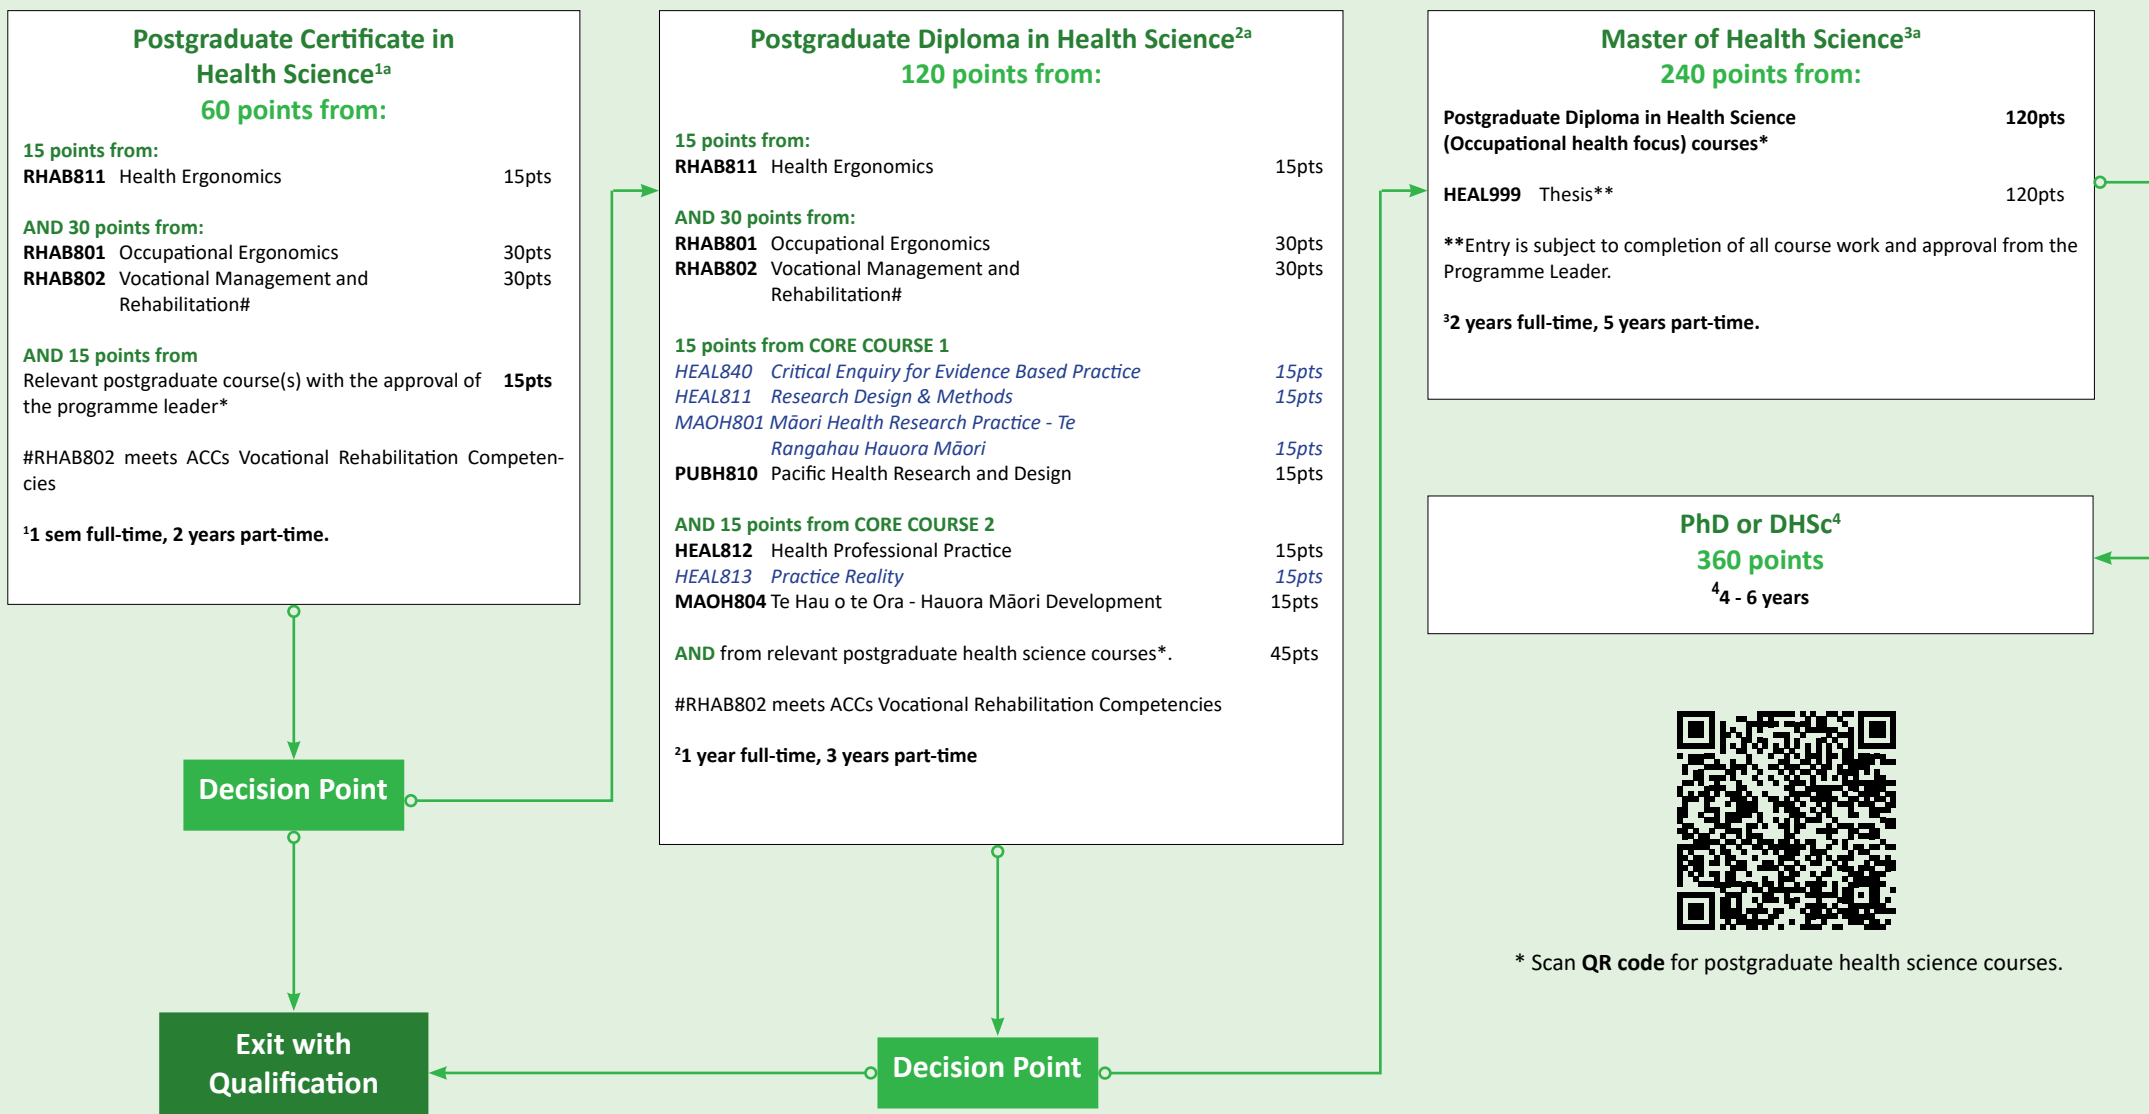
Postgraduate Certificate in Health Science$^{1a}$
60 points from:

15 points from:
RHAB811 Health Ergonomics 15pts

AND 30 points from:
RHAB801 Occupational Ergonomics 30pts
RHAB802 Vocational Management and Rehabilitation# 30pts

AND 15 points from
Relevant postgraduate course(s) with the approval of the programme leader* 15pts

#RHAB802 meets ACCs Vocational Rehabilitation Competencies

$^{1}$1 sem full-time, 2 years part-time.

Decision Point

Exit with Qualification

Postgraduate Diploma in Health Science$^{2a}$
120 points from:

15 points from:
RHAB811 Health Ergonomics 15pts

AND 30 points from:
RHAB801 Occupational Ergonomics 30pts
RHAB802 Vocational Management and Rehabilitation# 30pts

15 points from CORE COURSE 1
HEAL840 Critical Enquiry for Evidence Based Practice 15pts
HEAL811 Research Design & Methods 15pts
MAOH801 Māori Health Research Practice - Te Rangahau Hauora Māori 15pts
PUBH810 Pacific Health Research and Design 15pts

AND 15 points from CORE COURSE 2
HEAL812 Health Professional Practice 15pts
HEAL813 Practice Reality 15pts
MAOH804 Te Hau o te Ora - Hauora Māori Development 15pts

AND from relevant postgraduate health science courses*. 45pts

#RHAB802 meets ACCs Vocational Rehabilitation Competencies

$^{2}$1 year full-time, 3 years part-time

Decision Point

Master of Health Science$^{3a}$
240 points from:

Postgraduate Diploma in Health Science (Occupational health focus) courses* 120pts

HEAL999 Thesis** 120pts

**Entry is subject to completion of all course work and approval from the Programme Leader.

$^{3}$2 years full-time, 5 years part-time.

PhD or DHSc$^{4}$
360 points
$^{4}$4 - 6 years

* Scan QR code for postgraduate health science courses.